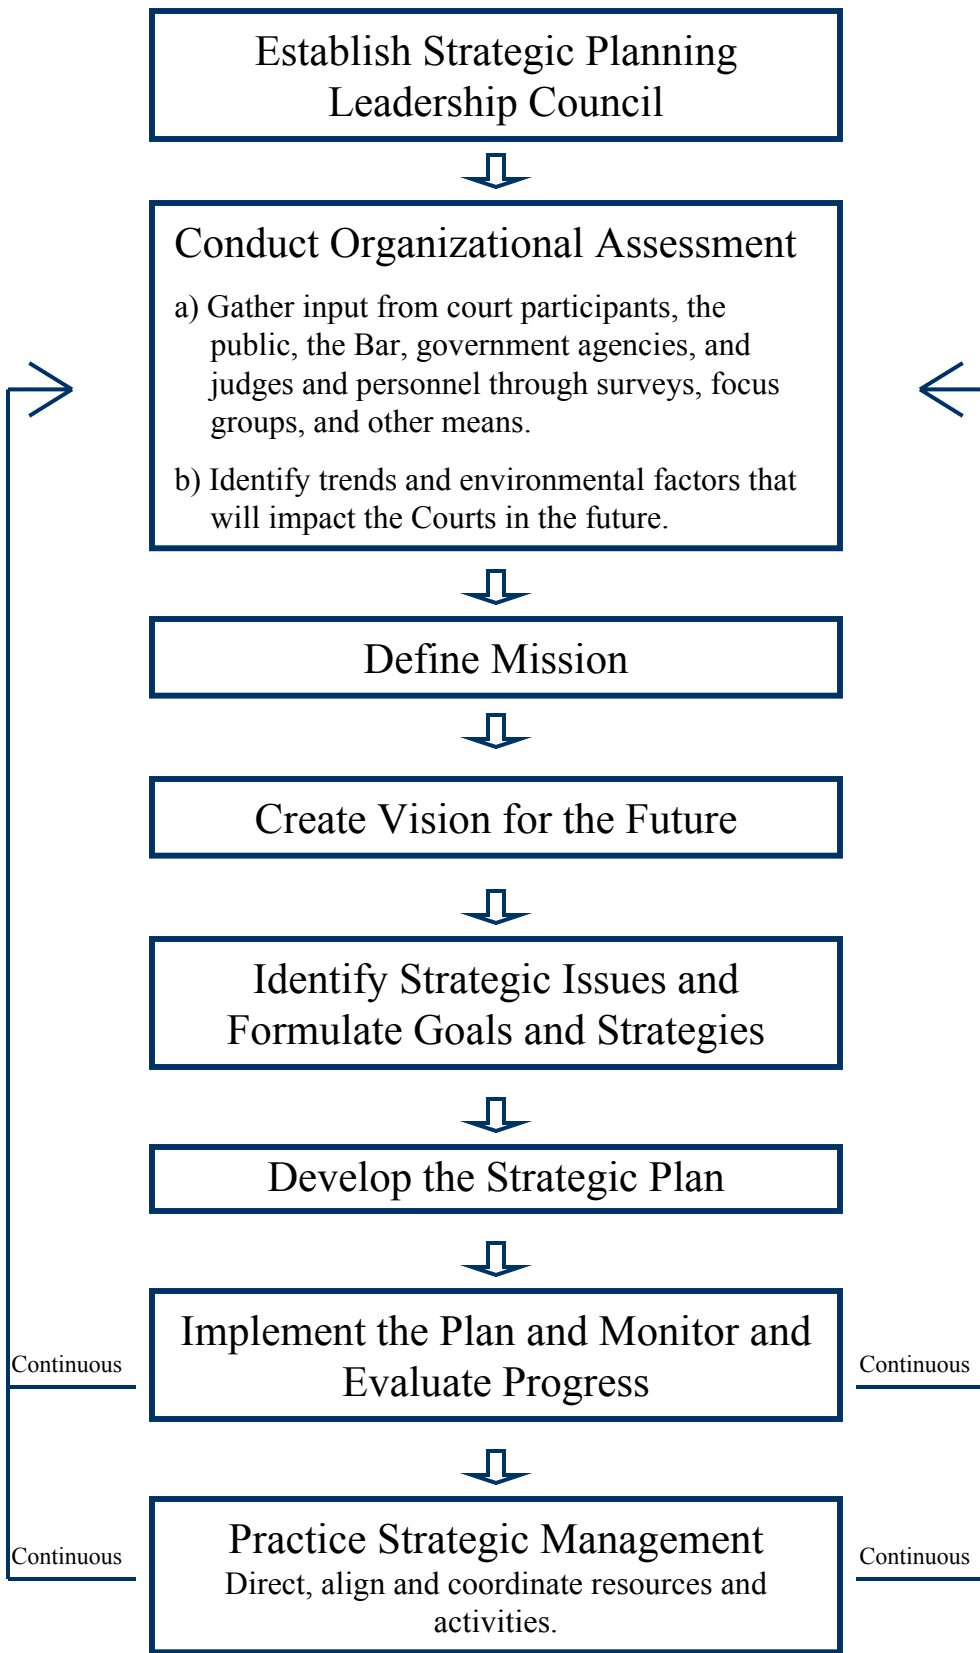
Establish Strategic Planning Leadership Council

Conduct Organizational Assessment

a) Gather input from court participants, the public, the Bar, government agencies, and judges and personnel through surveys, focus groups, and other means.

b) Identify trends and environmental factors that will impact the Courts in the future.

Define Mission

Create Vision for the Future

Identify Strategic Issues and Formulate Goals and Strategies

Develop the Strategic Plan

Continuous

Implement the Plan and Monitor and Evaluate Progress

Continuous

Continuous

Practice Strategic Management
Direct, align and coordinate resources and activities.

Continuous